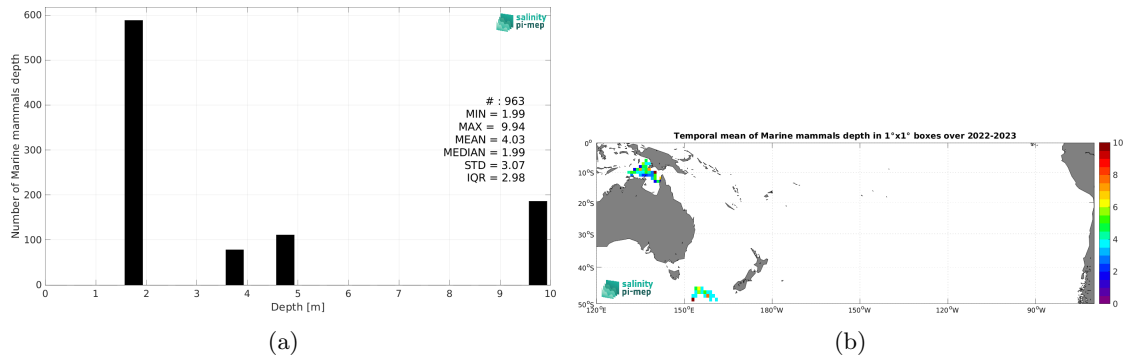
salinity pi-mep

Number of Marine mammals depth

600
500
400
300
200
100
0

# : 963
MIN = 1.99
MAX = 9.94
MEAN = 4.03
MEDIAN = 1.99
STD = 3.07
IQR = 2.98

0 1 2 3 4 5 6 7 8 9 10
Depth [m]

(a)

Temporal mean of Marine mammals depth in 1°x1° boxes over 2022-2023

0°
10°S
20°S
30°S
40°S
50°S

120°E 150°E 180°W 150°W 120°W 90°W

salinity pi-mep

10
8
6
4
2
0

(b)